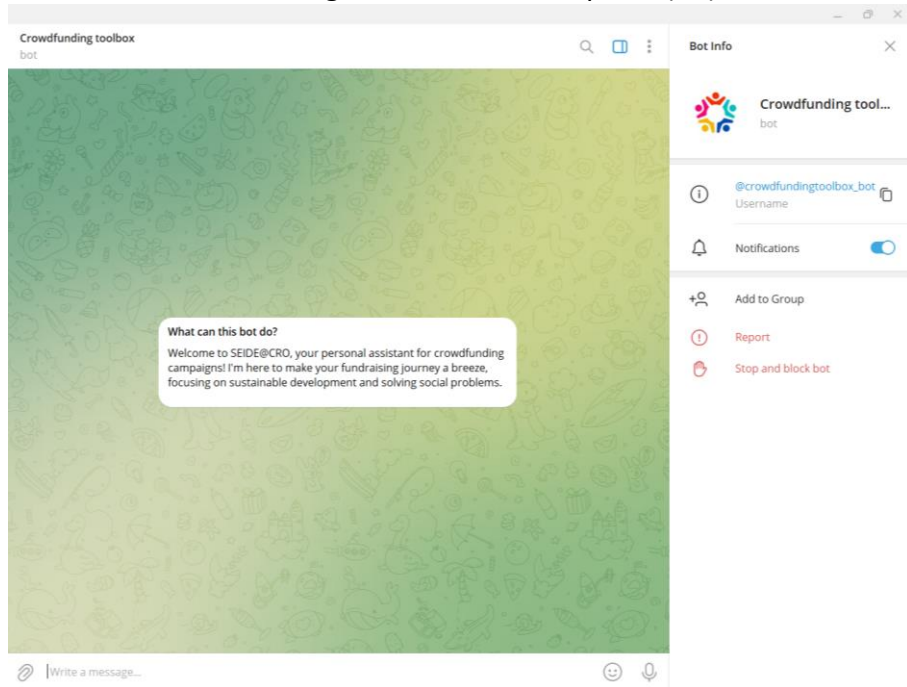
Crowdfunding toolbox
bot

What can this bot do?
Welcome to SEIDE@CRO, your personal assistant for crowdfunding campaigns! I'm here to make your fundraising journey a breeze, focusing on sustainable development and solving social problems.

Write a message...

Bot Info

Crowdfunding tool...
bot

@crowdfundingtoolbox_bot
Username

Notifications

Add to Group

Report

Stop and block bot